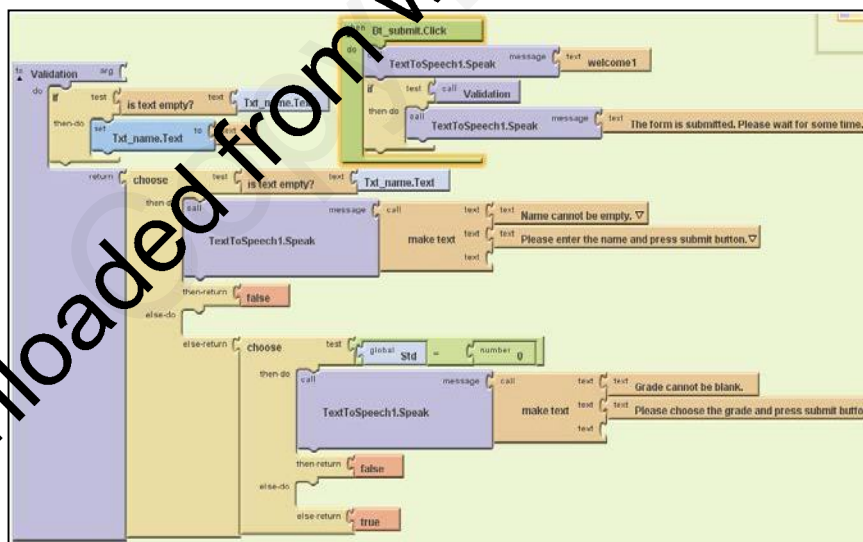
Downloaded from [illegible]

Bt_submit.Click
do
TextToSpeech1.Speak message text welcome1
if test call Validation
then-do call TextToSpeech1.Speak message text The form is submitted. Please wait for some time.

to Validation arg
do if test is text empty? text Txt_name.Text
then-do set Txt_name.Text to text
return choose test is text empty? text Txt_name.Text
then-do call TextToSpeech1.Speak message call make text text text Name cannot be empty. text text Please enter the name and press submit button. text
then-return false
else-do
else-return choose test global Std = number 0
then-do call TextToSpeech1.Speak message call make text text text Grade cannot be blank. text text Please choose the grade and press submit butto text
then-return false
else-do
else-return true